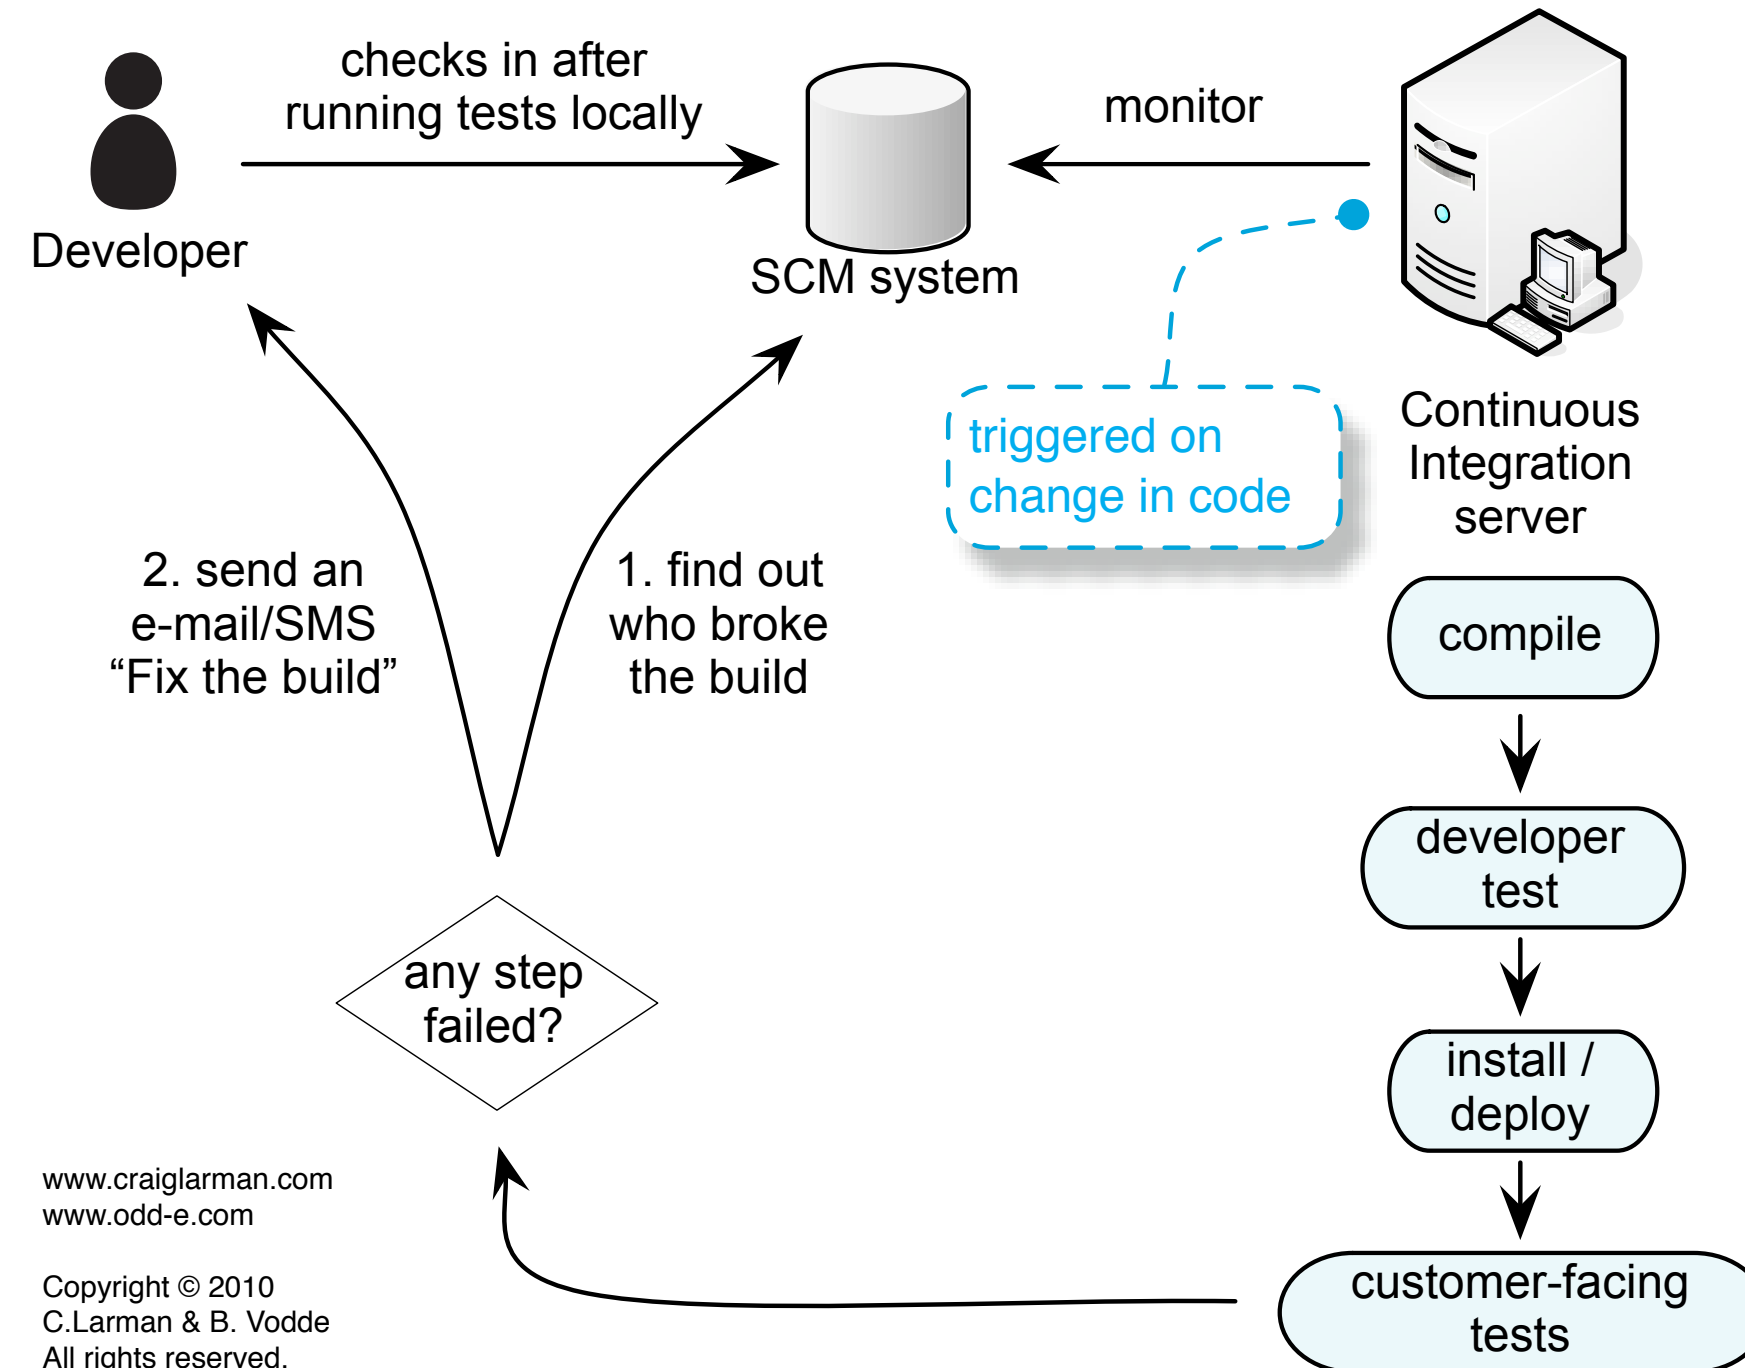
checks in after running tests locally

monitor

Developer

SCM system

triggered on change in code

Continuous Integration server

2. send an e-mail/SMS “Fix the build”

1. find out who broke the build

compile

developer test

install / deploy

customer-facing tests

any step failed?

www.craiglarman.com
www.odd-e.com

Copyright © 2010
C.Larman & B. Vodde
All rights reserved.